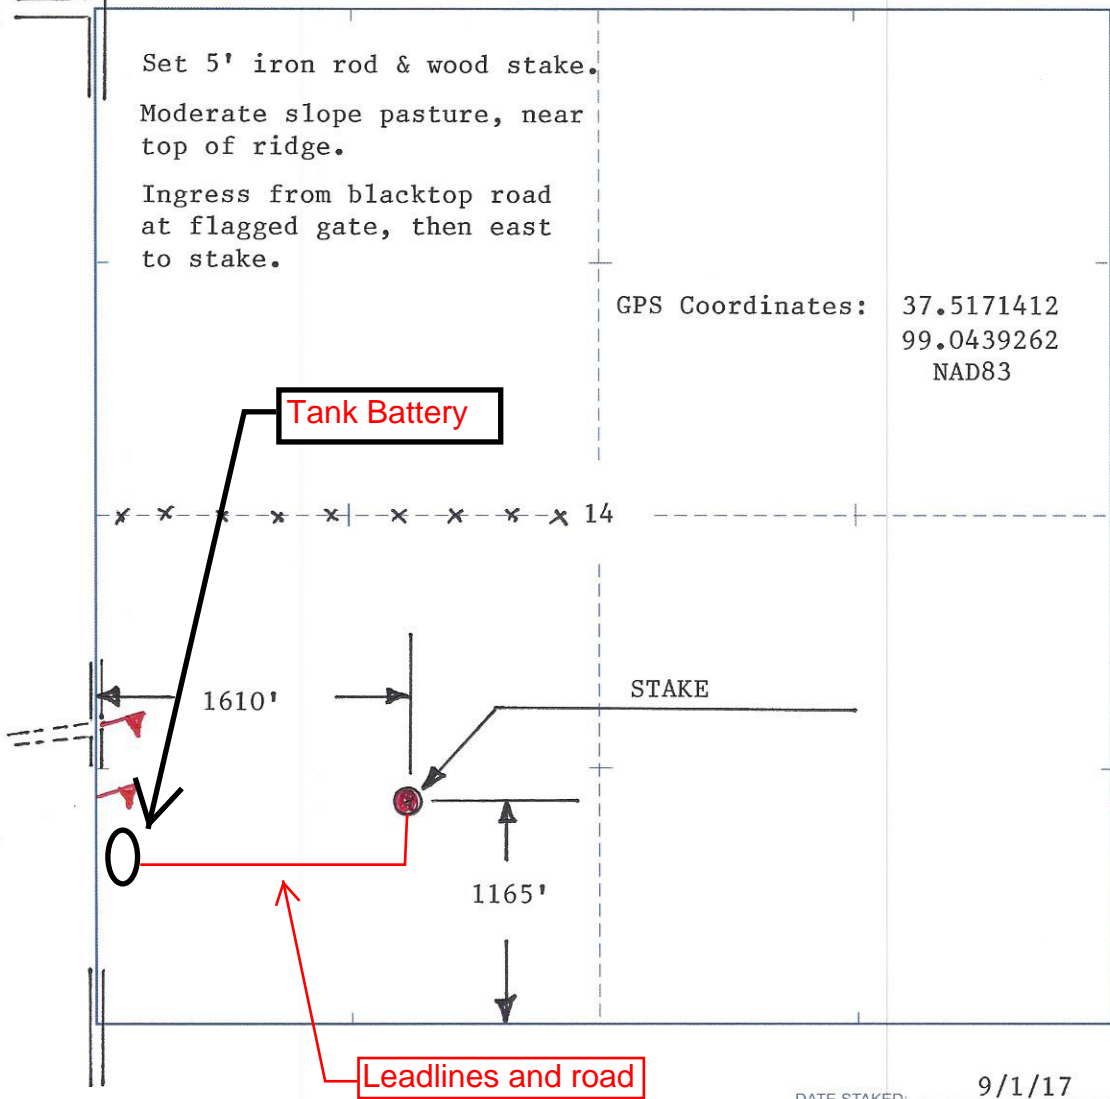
Set 5' iron rod & wood stake.

Moderate slope pasture, near top of ridge.

Ingress from blacktop road at flagged gate, then east to stake.

GPS Coordinates: 37.5171412
99.0439262
NAD83

Tank Battery

14

1610'

STAKE

1165'

Leadlines and road

DATE STAKED: 9/1/17